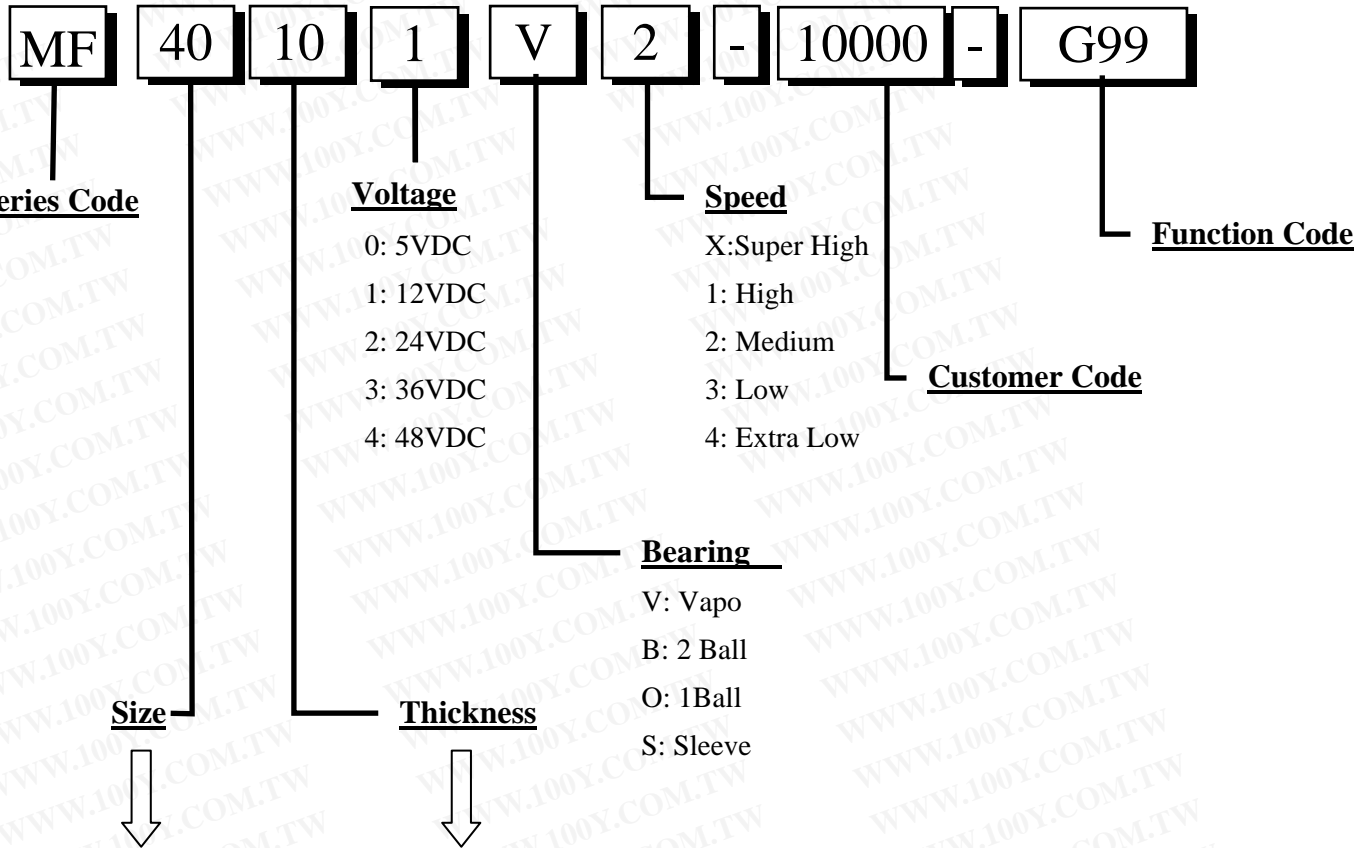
MF 40 10 1 V 2 - 10000 - G99

eries Code

Voltage
0: 5VDC
1: 12VDC
2: 24VDC
3: 36VDC
4: 48VDC

Speed
X:Super High
1: High
2: Medium
3: Low
4: Extra Low

Function Code

Customer Code

Bearing
V: Vapo
B: 2 Ball
O: 1Ball
S: Sleeve

Size

Thickness

WWW.100Y.COM.TW